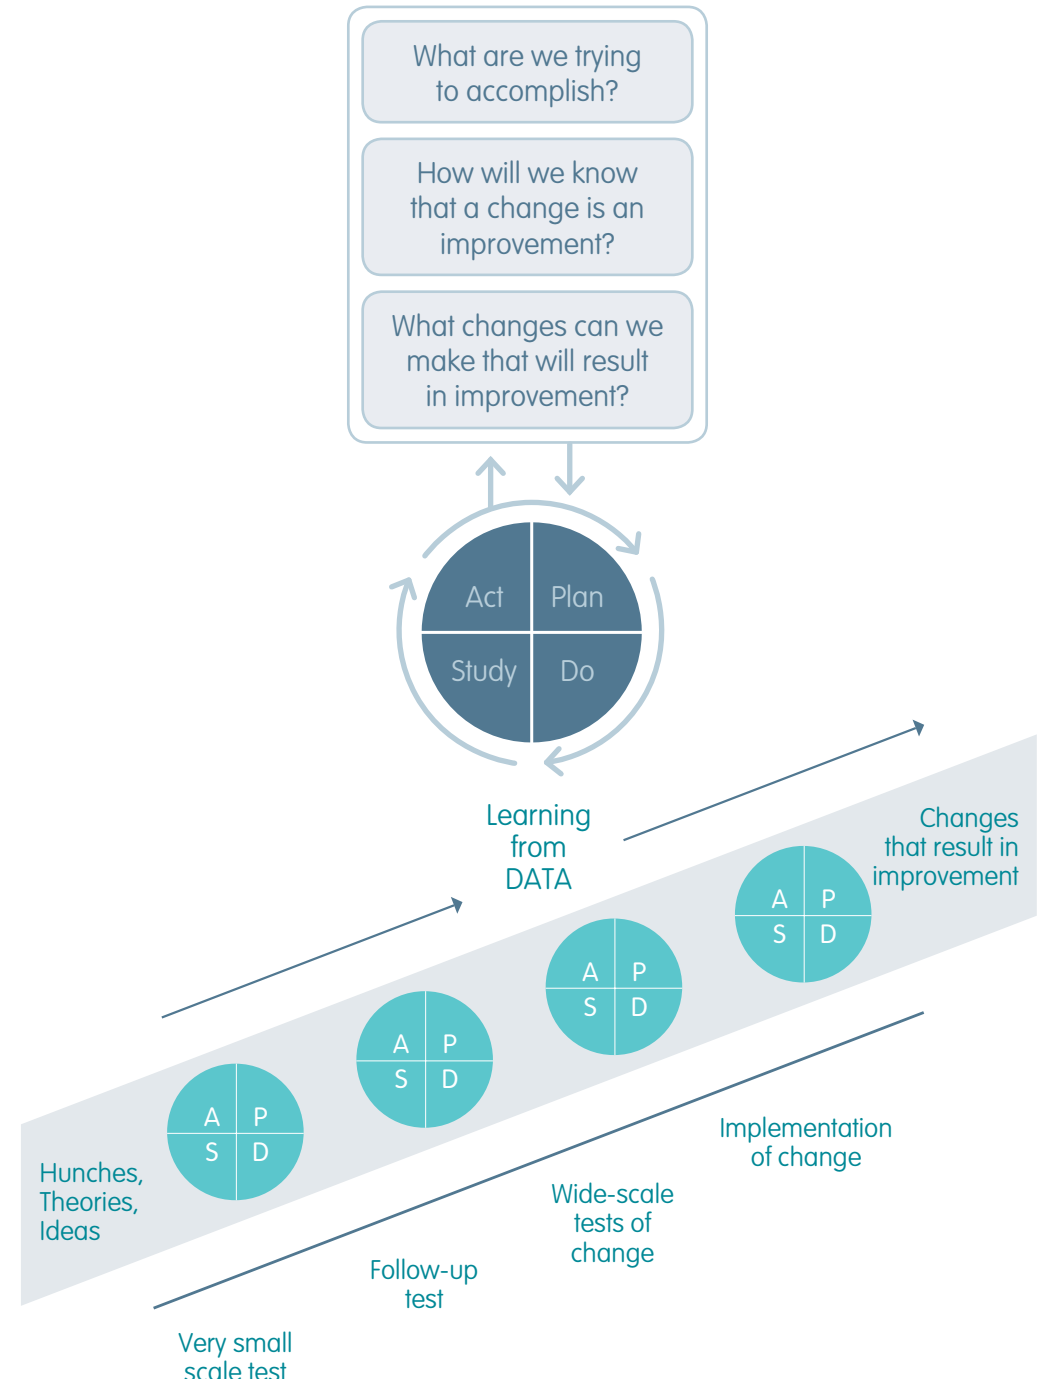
What are we trying to accomplish?

How will we know that a change is an improvement?

What changes can we make that will result in improvement?

Act
Plan
Study
Do

Learning from DATA

Changes that result in improvement

A P
S D

A P
S D

A P
S D

A P
S D

Hunches, Theories, Ideas

Implementation of change

Wide-scale tests of change

Follow-up test

Very small scale test